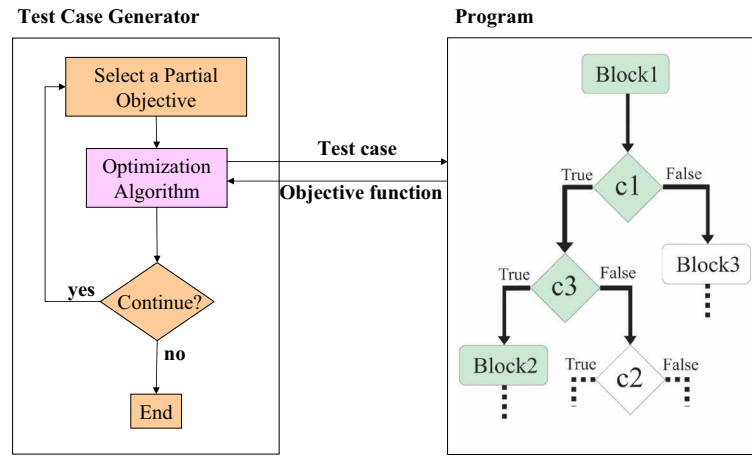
Test Case Generator

Select a Partial Objective

Optimization Algorithm

yes

Continue?

no

End

Test case

Objective function

Program

Block1

True

c1

False

True

c3

False

Block3

Block2

True

c2

False